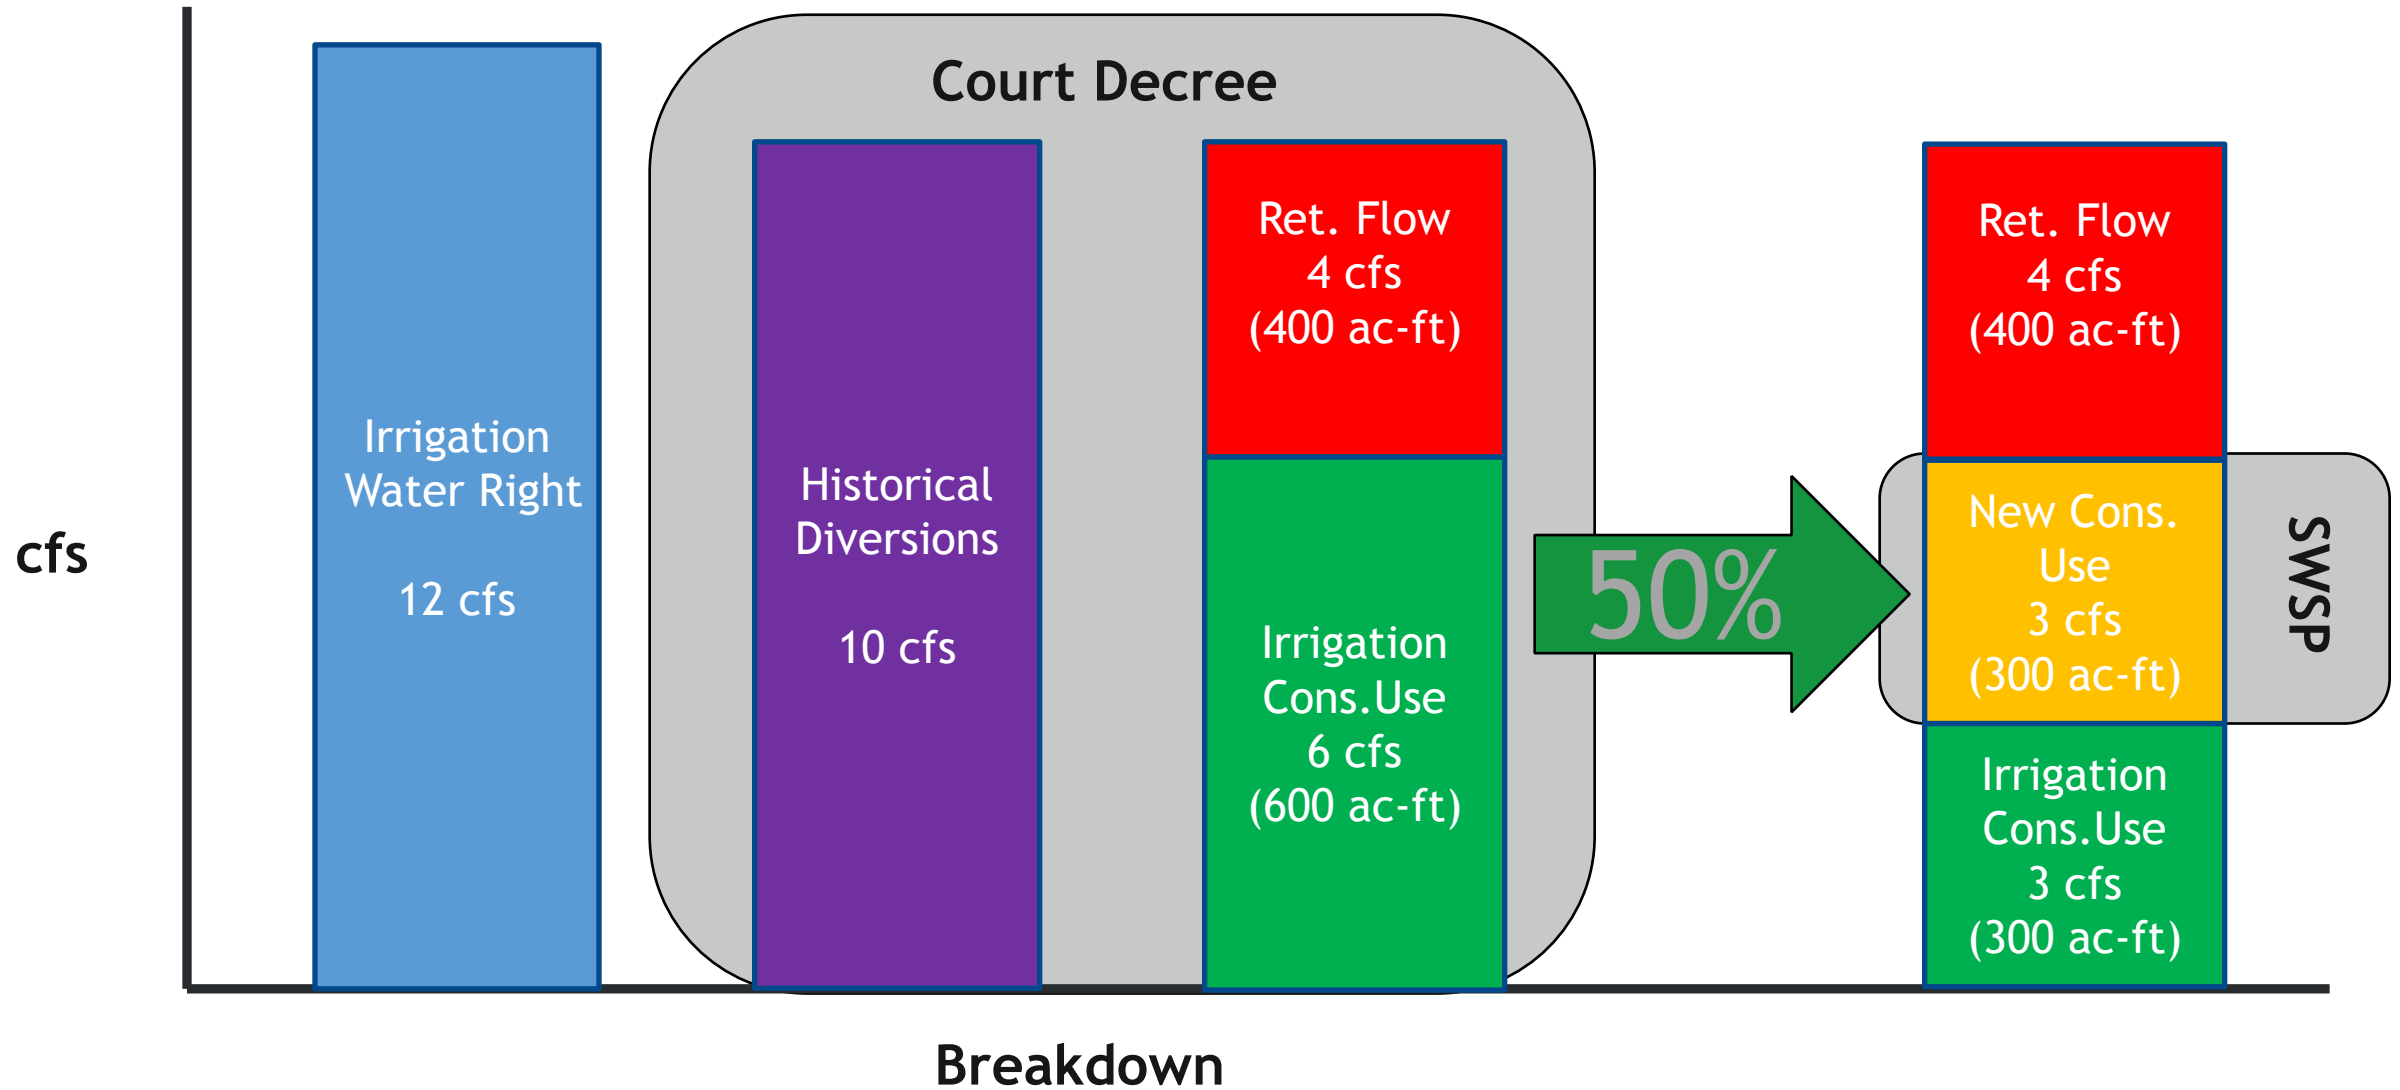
cfs

Irrigation Water Right

12 cfs

Court Decree

Historical Diversions

10 cfs

Ret. Flow
4 cfs
(400 ac-ft)

Irrigation
Cons.Use
6 cfs
(600 ac-ft)

50%

Ret. Flow
4 cfs
(400 ac-ft)

New Cons.
Use
3 cfs
(300 ac-ft)

SWSP

Irrigation
Cons.Use
3 cfs
(300 ac-ft)

Breakdown